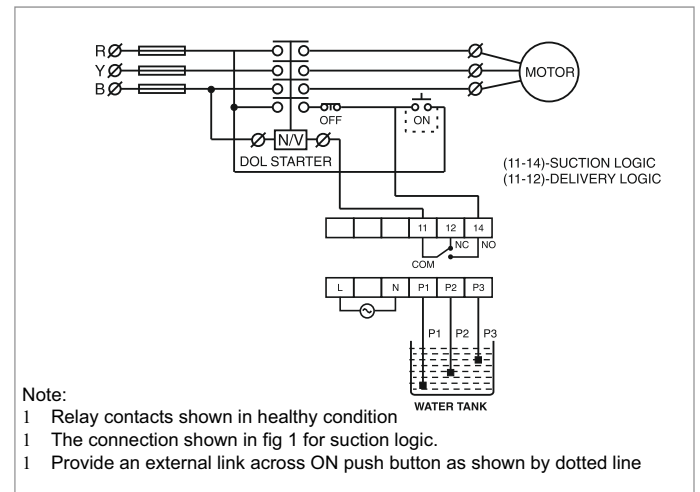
R
Y
B
MOTOR
OFF
ON
N/V
DOL STARTER
(11-14)-SUCTION LOGIC
(11-12)-DELIVERY LOGIC
11
12
14
NC
NO
COM
L
N
P1
P2
P3
P1
P2
P3
WATER TANK

Note:
1 Relay contacts shown in healthy condition
1 The connection shown in fig 1 for suction logic.
1 Provide an external link across ON push button as shown by dotted line